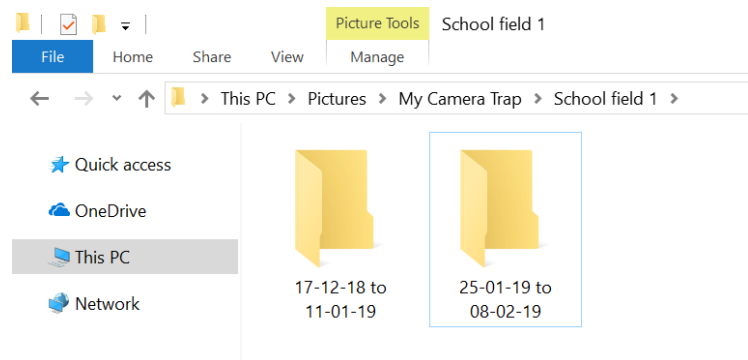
Picture Tools

School field 1

File

Home

Share

View

Manage

This PC > Pictures > My Camera Trap > School field 1 >

Quick access

OneDrive

This PC

Network

17-12-18 to 11-01-19

25-01-19 to 08-02-19